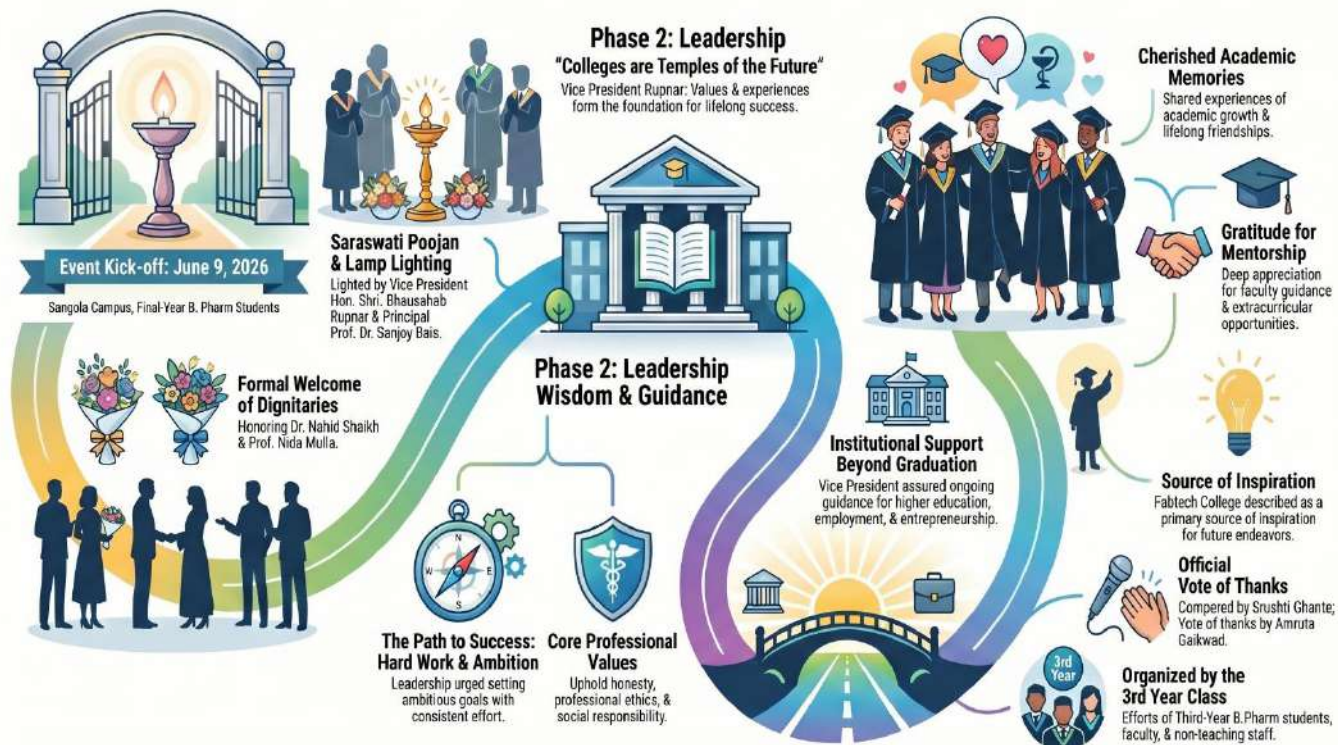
Event Kick-off: June 9, 2026

Sangola Campus, Final-Year B. Pharm Students

Saraswati Poojan & Lamp Lighting
Lighted by Vice President Hon. Shri. Bhausahab Rupnar & Principal Prof. Dr. Sanjoy Bais.

Phase 2: Leadership
"Colleges are Temples of the Future"
Vice President Rupnar: Values & experiences form the foundation for lifelong success.

Cherished Academic Memories
Shared experiences of academic growth & lifelong friendships.

Gratitude for Mentorship
Deep appreciation for faculty guidance & extracurricular opportunities.

Formal Welcome of Dignitaries
Honoring Dr. Nahid Shaikh & Prof. Nida Mulla.

Phase 2: Leadership Wisdom & Guidance

Institutional Support Beyond Graduation
Vice President assured ongoing guidance for higher education, employment, & entrepreneurship.

Source of Inspiration
Fabtech College described as a primary source of inspiration for future endeavors.

Official Vote of Thanks
Compered by Srushti Ghante; Vote of thanks by Amruta Gaikwad.

The Path to Success: Hard Work & Ambition
Leadership urged setting ambitious goals with consistent effort.

Core Professional Values
Uphold honesty, professional ethics, & social responsibility.

3rd Year

Organized by the 3rd Year Class
Efforts of Third-Year B.Pharm students, faculty, & non-teaching staff.